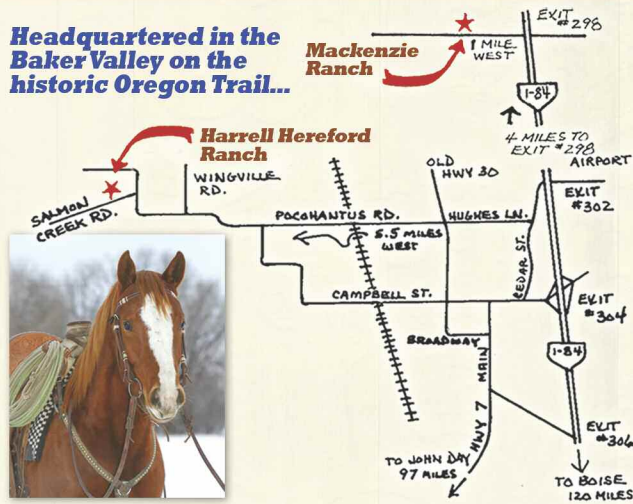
Headquartered in the Baker Valley on the historic Oregon Trail...

Mackenzie Ranch

1 MILE WEST

EXIT #298

I-84

4 MILES TO EXIT #298

AIRPORT

Harrell Hereford Ranch

WINGVILLE RD.

OLD HWY 30

SALMON CREEK RD.

POCOHANTUS RD.

HUGHES LN.

EXIT #302

5.5 MILES WEST

CEDAR ST.

CAMPBELL ST.

EXIT #304

BROADWAY

MAIN

I-84

HWY 7

EXIT #306

TO JOHN DAY 97 MILES

TO BOISE 120 MILES